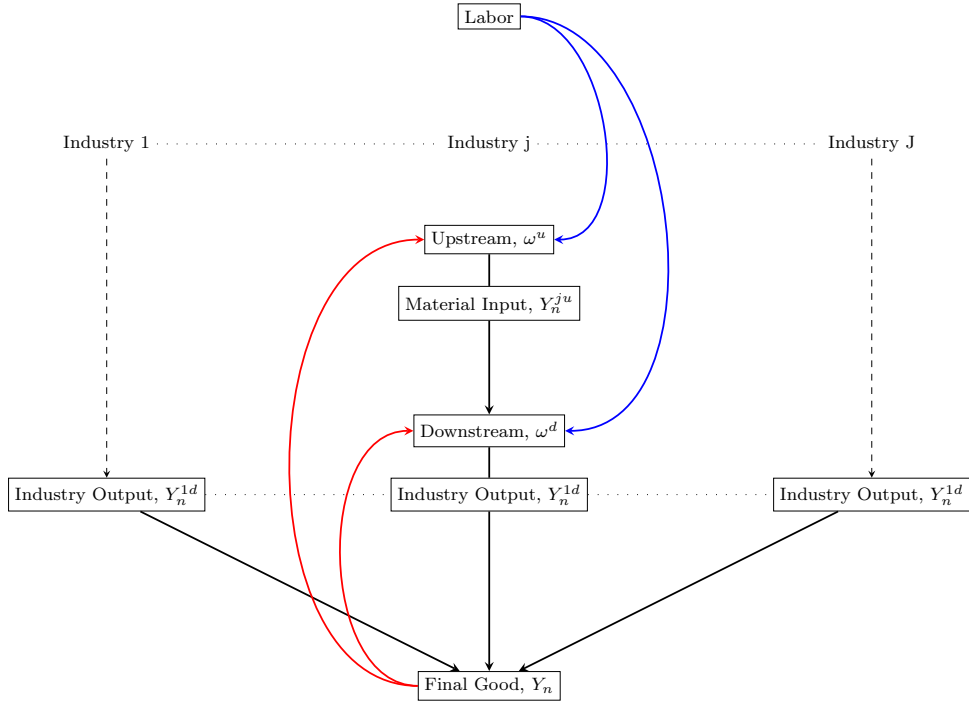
Labor

Industry 1

Industry j

Industry J

Upstream, $\omega^u$

Material Input, $Y_n^{ju}$

Downstream, $\omega^d$

Industry Output, $Y_n^{1d}$

Industry Output, $Y_n^{1d}$

Industry Output, $Y_n^{1d}$

Final Good, $Y_n$